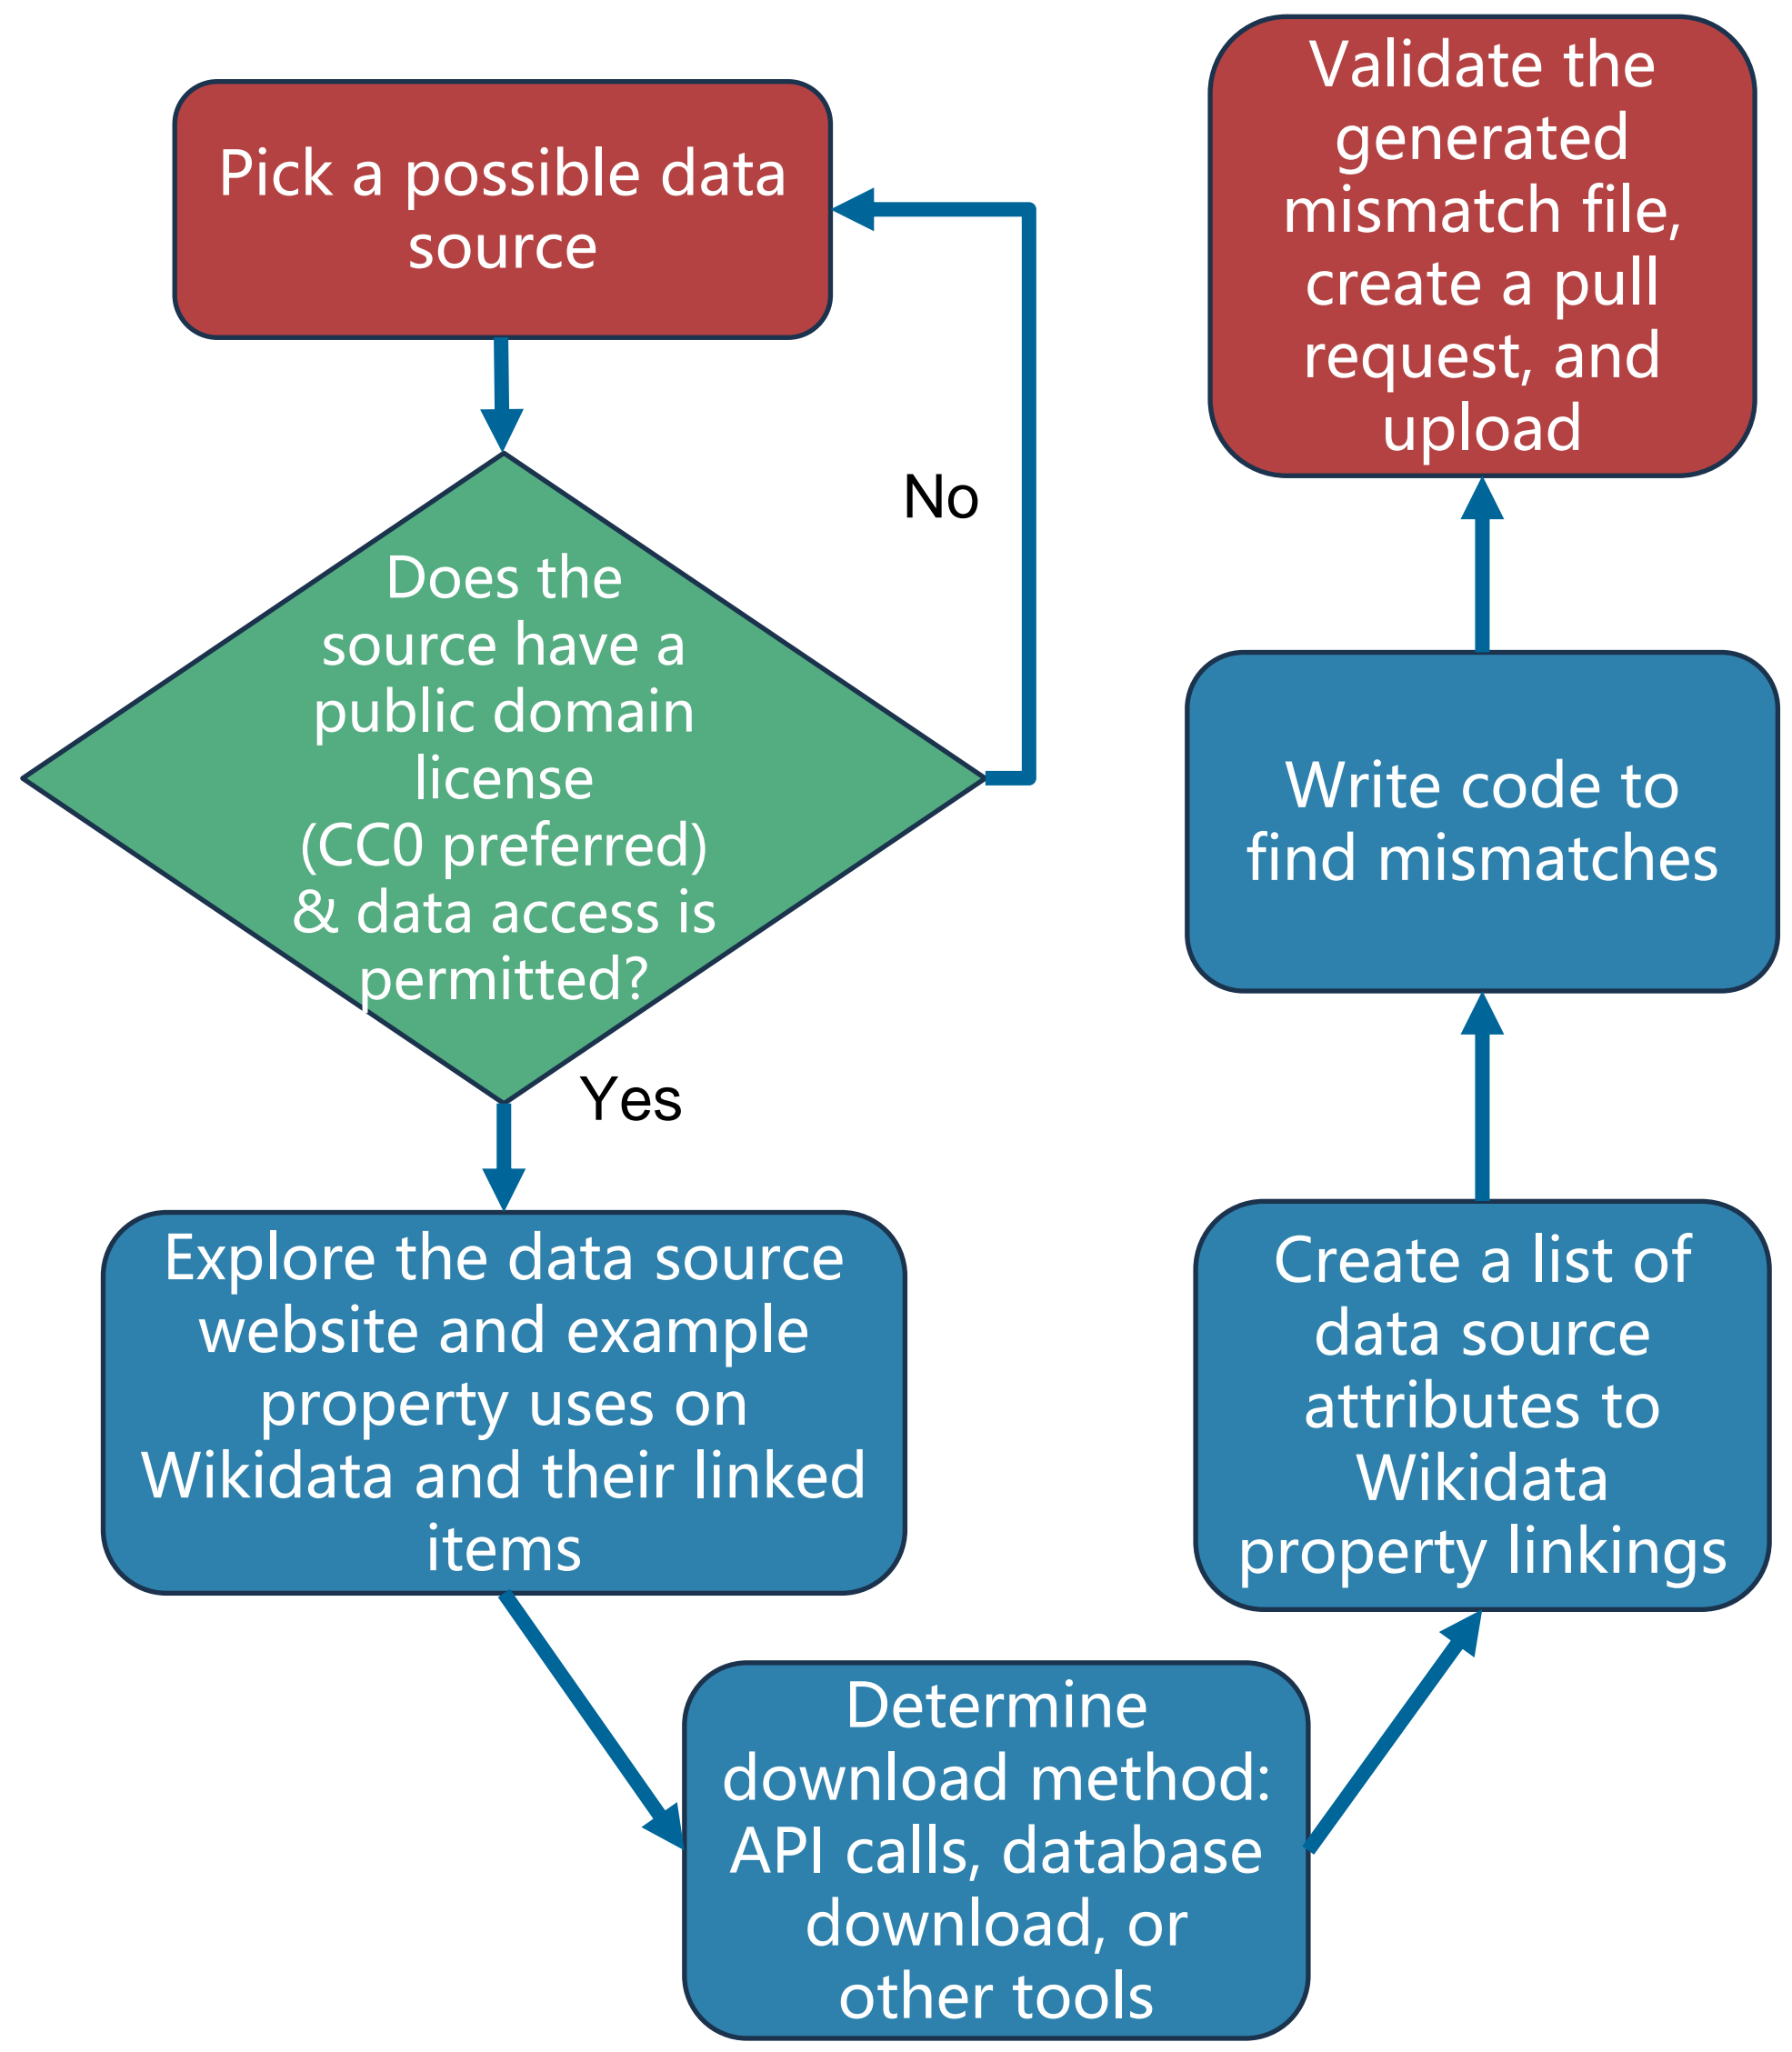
Pick a possible data source

Does the source have a public domain license (CC0 preferred) & data access is permitted?

No

Yes

Explore the data source website and example property uses on Wikidata and their linked items

Determine download method: API calls, database download, or other tools

Create a list of data source attributes to Wikidata property linkings

Write code to find mismatches

Validate the generated mismatch file, create a pull request, and upload